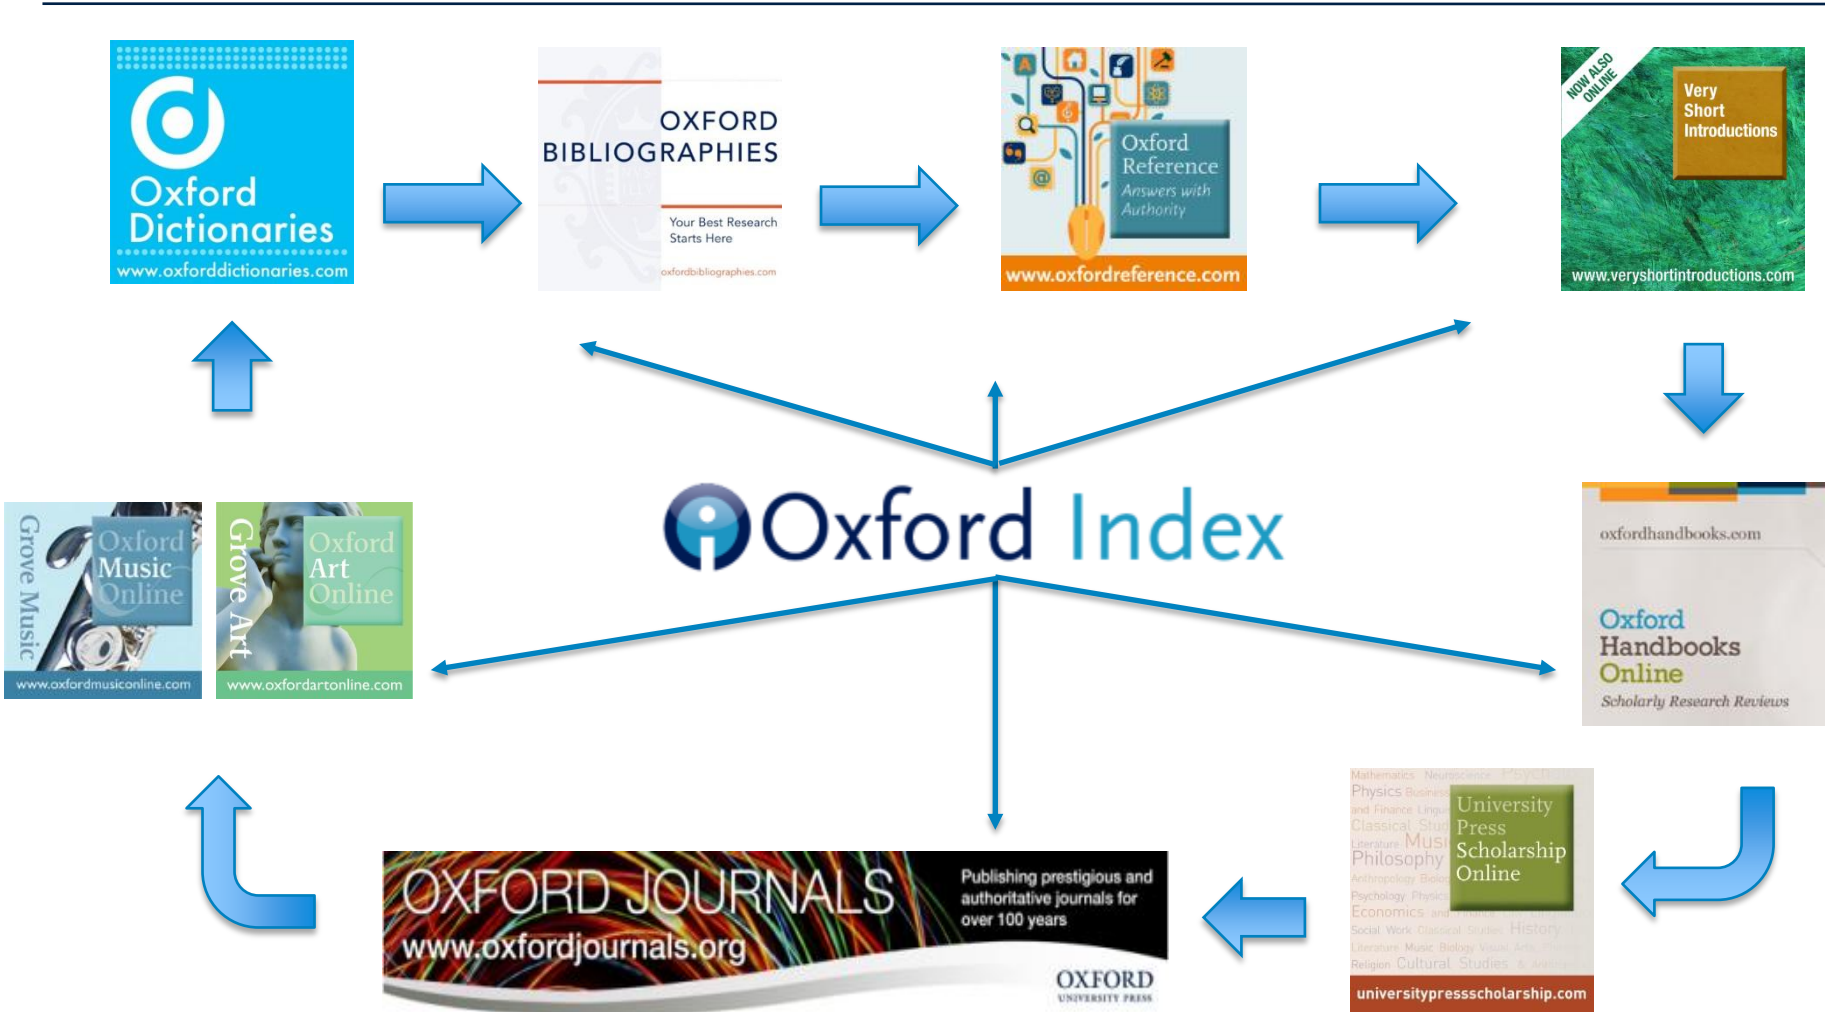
Oxford Dictionaries
www.oxforddictionaries.com

OXFORD BIBLIOGRAPHIES
Your Best Research Starts Here
oxfordbibliographies.com

Oxford Reference
Answers with Authority
www.oxfordreference.com

NOW ALSO ONLINE
Very Short Introductions
www.veryshortintroductions.com

Grove Music
Oxford Music Online
www.oxfordmusiconline.com

Grove Art
Oxford Art Online
www.oxfordartonline.com

Oxford Index

oxfordhandbooks.com
Oxford Handbooks Online
Scholarly Research Reviews

Mathematics Neuroscience Psychology
Physics Business
and Finance Linguistics
Classical Studies
Literature Music
Philosophy
Anthropology Biology
Psychology Physics
Economics and Finance
Social Work Classical Studies History
Literature Music Biology Visual Arts
Religion Cultural Studies
University Press Scholarship Online
universitypressscholarship.com

OXFORD JOURNALS
www.oxfordjournals.org
Publishing prestigious and authoritative journals for over 100 years
OXFORD
UNIVERSITY PRESS